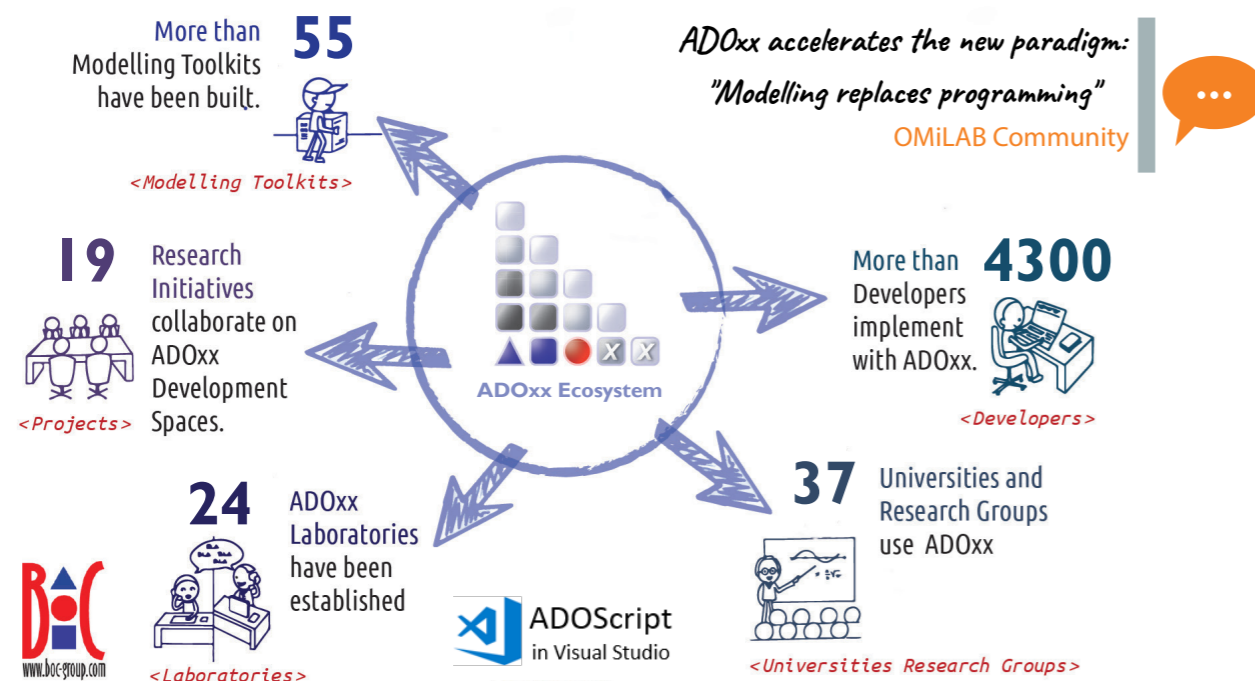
More than 55
Modelling Toolkits have been built.

<Modelling Toolkits>

ADOxx accelerates the new paradigm:
"Modelling replaces programming"
OMiLAB Community

19 Research Initiatives collaborate on ADOxx Development Spaces.

<Projects>

ADOxx Ecosystem

More than 4300
Developers implement with ADOxx.

<Developers>

37 Universities and Research Groups use ADOxx

<Universities Research Groups>

24 ADOxx Laboratories have been established

<Laboratories>

BOC
www.boc-group.com

ADOScript in Visual Studio